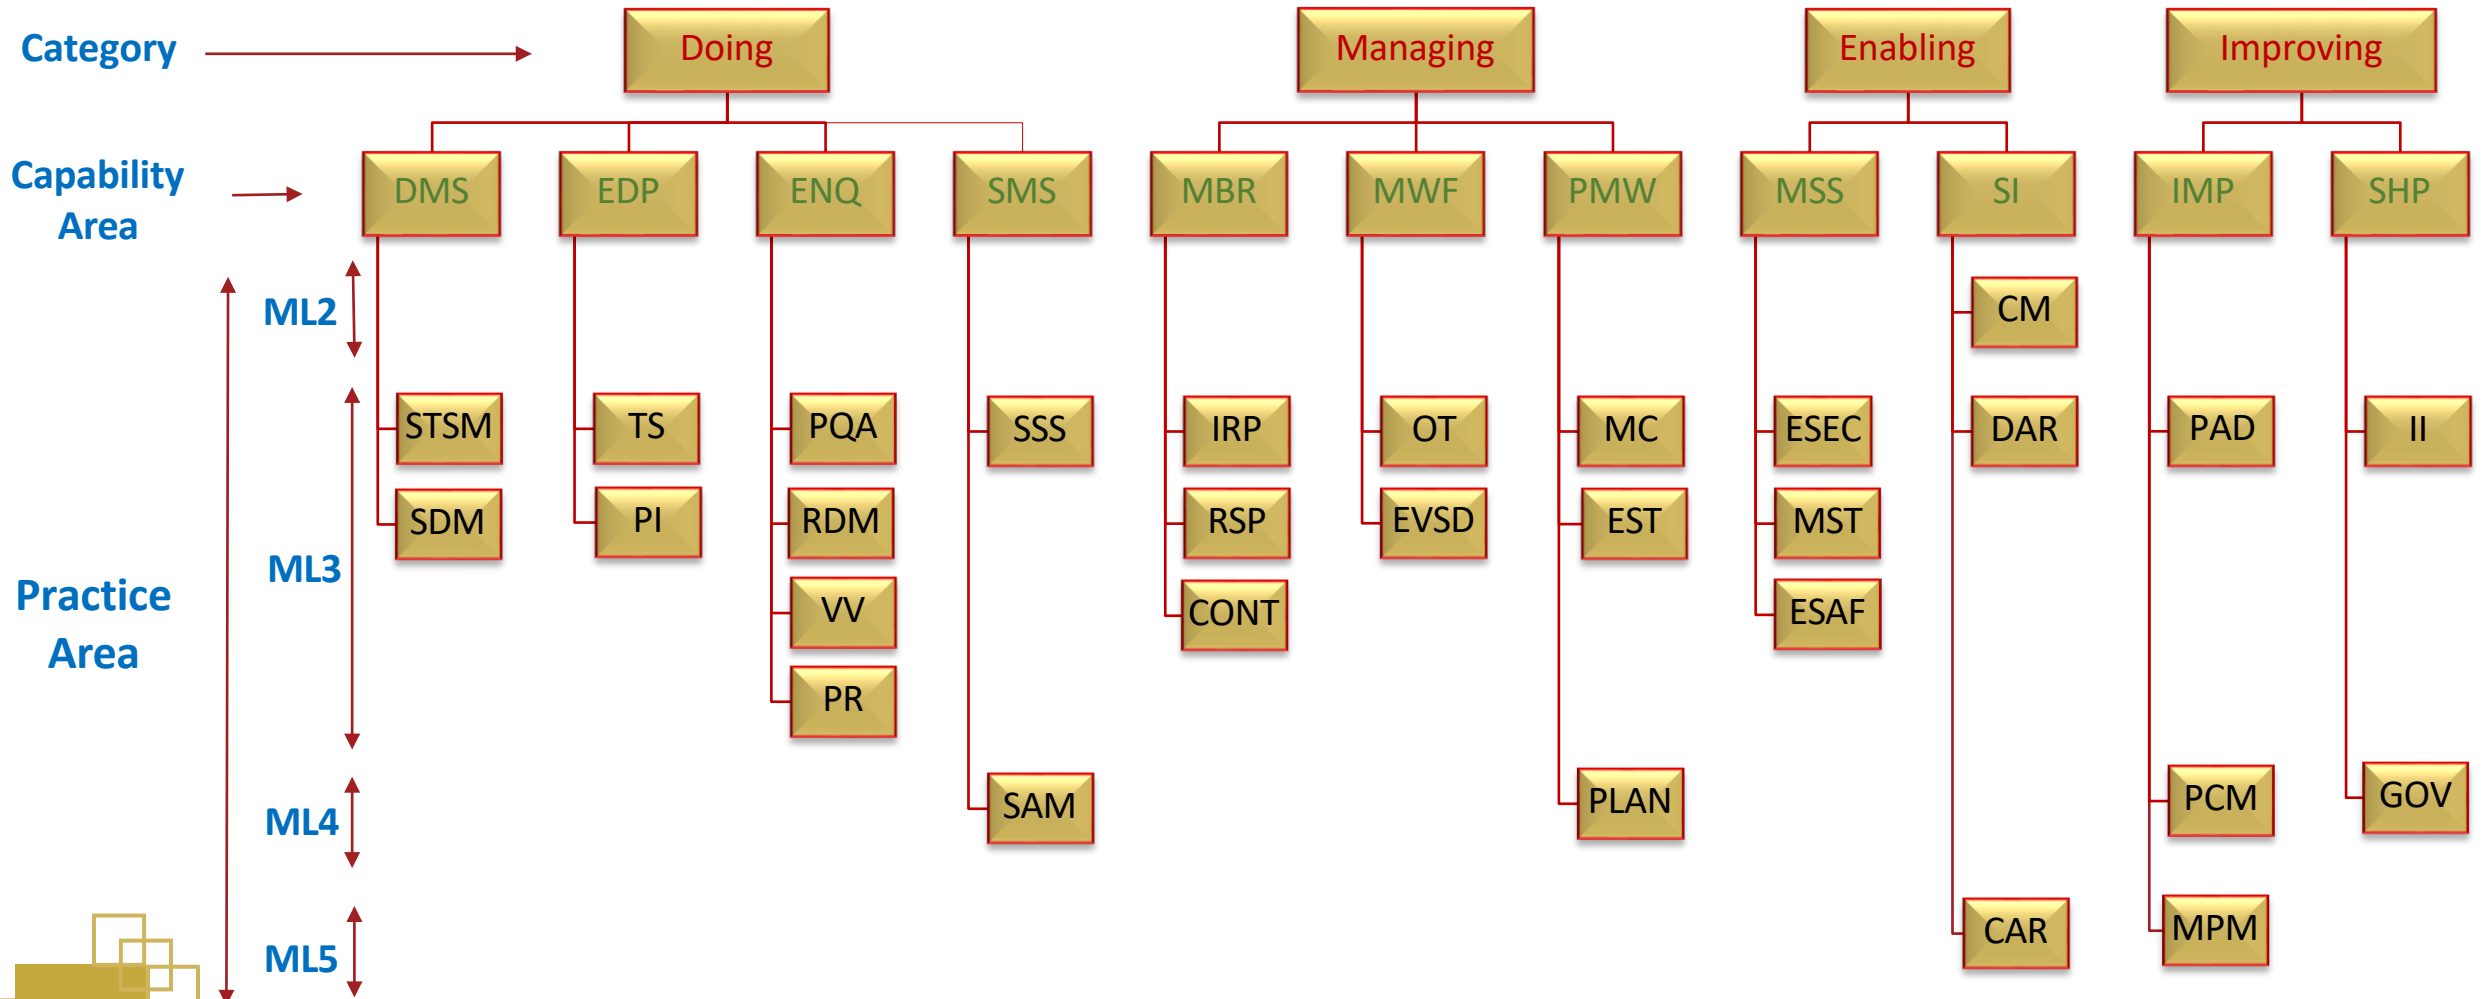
Category

Doing

Managing

Enabling

Improving

Capability Area

DMS

EDP

ENQ

SMS

MBR

MWF

PMW

MSS

SI

IMP

SHP

Practice Area

ML2

ML3

ML4

ML5

CM

STSM

SDM

TS

PI

PQA

RDM

VV

PR

SSS

SAM

IRP

RSP

CONT

OT

EVSD

MC

EST

PLAN

ESEC

MST

ESAF

DAR

CAR

PAD

PCM

MPM

II

GOV